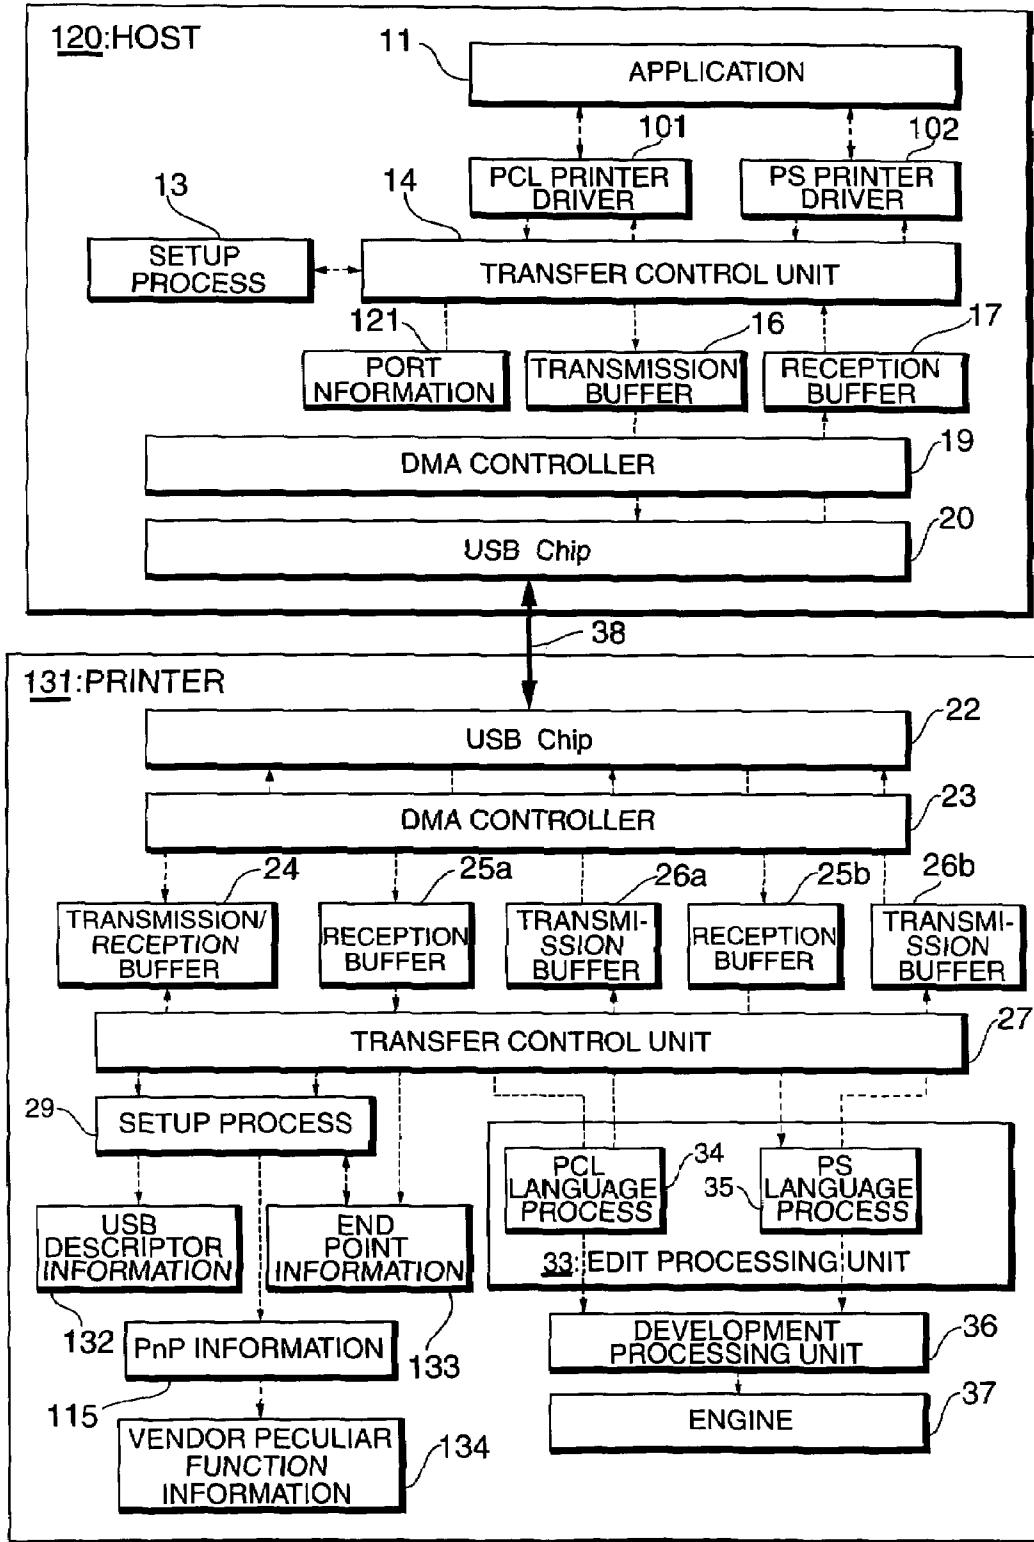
120:HOST

11 APPLICATION

101 PCL PRINTER DRIVER

102 PS PRINTER DRIVER

13 SETUP PROCESS

14 TRANSFER CONTROL UNIT

121 PORT NFORMATION

16 TRANSMISSION BUFFER

17 RECEPTION BUFFER

DMA CONTROLLER 19

USB Chip 20

38

131:PRINTER

USB Chip 22

DMA CONTROLLER 23

24 TRANSMISSION/ RECEPTION BUFFER

25a RECEPTION BUFFER

26a TRANSMI-SSION BUFFER

25b RECEPTION BUFFER

26b TRANSMI-SSION BUFFER

TRANSFER CONTROL UNIT 27

29 SETUP PROCESS

PCL LANGUAGE PROCESS 34

35 PS LANGUAGE PROCESS

33:EDIT PROCESSING UNIT

USB DESCRIPTOR INFORMATION

END POINT INFORMATION

132 PnP INFORMATION 133

DEVELOPMENT PROCESSING UNIT 36

115

ENGINE 37

VENDOR PECULIAR FUNCTION INFORMATION 134